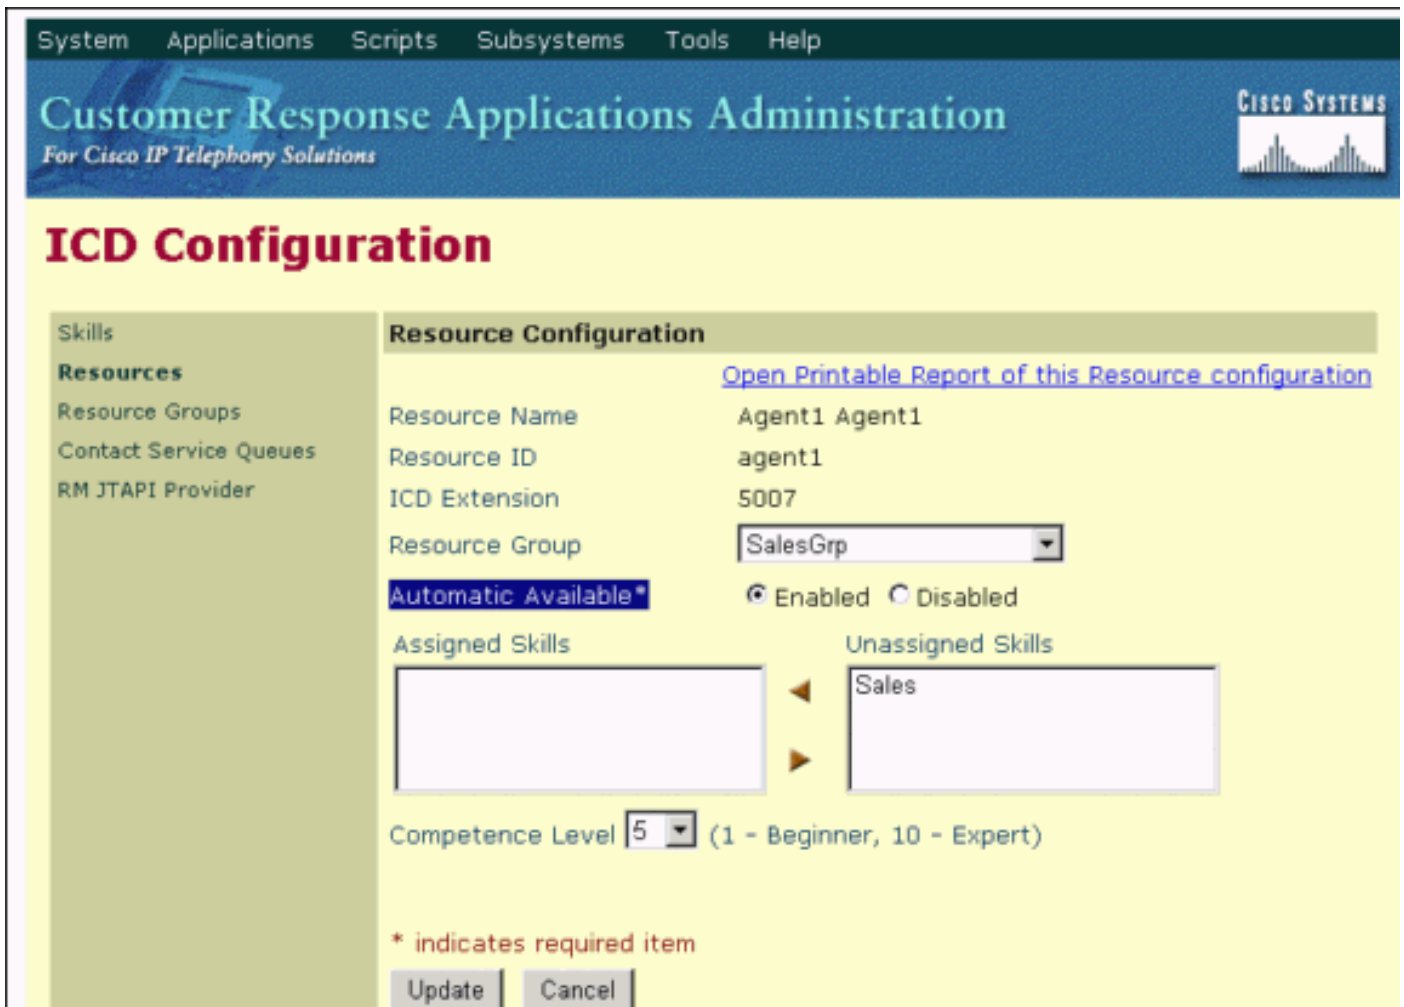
System Applications Scripts Subsystems Tools Help

Customer Response Applications Administration
For Cisco IP Telephony Solutions

Cisco Systems

ICD Configuration

Skills
Resources
Resource Groups
Contact Service Queues
RM JTAPI Provider

Resource Configuration

Open Printable Report of this Resource configuration

Resource Name Agent1 Agent1
Resource ID agent1
ICD Extension 5007
Resource Group SalesGrp
Automatic Available* Enabled Disabled

Assigned Skills Unassigned Skills
Sales

Competence Level 5 (1 - Beginner, 10 - Expert)

* indicates required item

Update Cancel